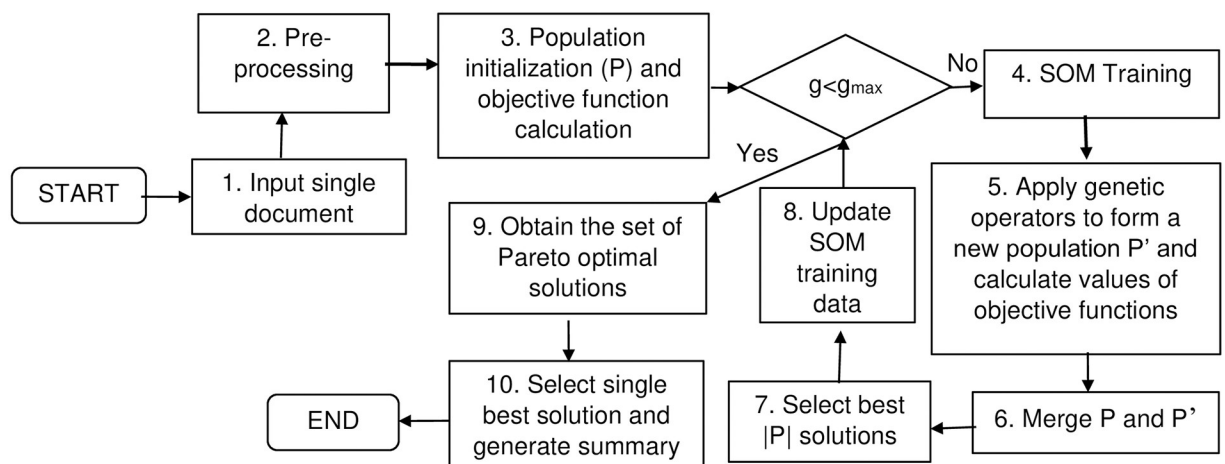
START

1. Input single document

2. Preprocessing

3. Population initialization (P) and objective function calculation

$g<g_{max}$

No

4. SOM Training

5. Apply genetic operators to form a new population P' and calculate values of objective functions

6. Merge P and P'

7. Select best |P| solutions

8. Update SOM training data

Yes

9. Obtain the set of Pareto optimal solutions

10. Select single best solution and generate summary

END